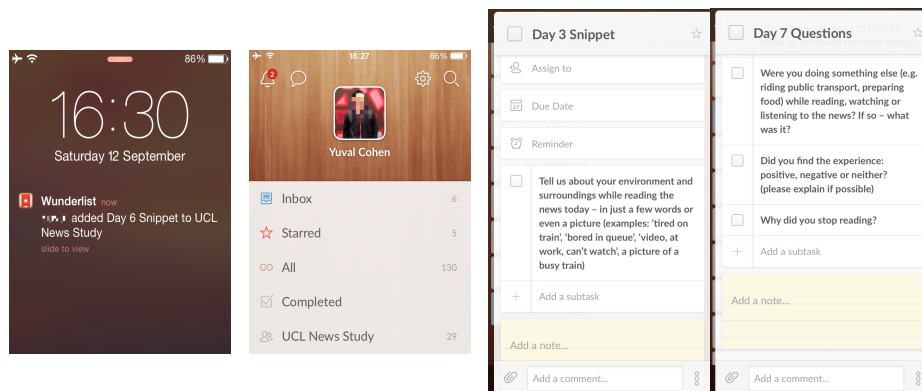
86%

16:30

Saturday 12 September

Wunderlist now
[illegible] added Day 6 Snippet to UCL News Study
slide to view

16:27 86%

2

Yuval Cohen

Inbox 6

Starred 5

All 130

Completed

UCL News Study 29

Day 3 Snippet

Assign to

Due Date

Reminder

Tell us about your environment and surroundings while reading the news today – in just a few words or even a picture (examples: 'tired on train', 'bored in queue', 'video, at work, can't watch', a picture of a busy train)

Add a subtask

Add a note...

Add a comment...

Day 7 Questions

Were you doing something else (e.g. riding public transport, preparing food) while reading, watching or listening to the news? If so – what was it?

Did you find the experience: positive, negative or neither? (please explain if possible)

Why did you stop reading?

Add a subtask

Add a note...

Add a comment...